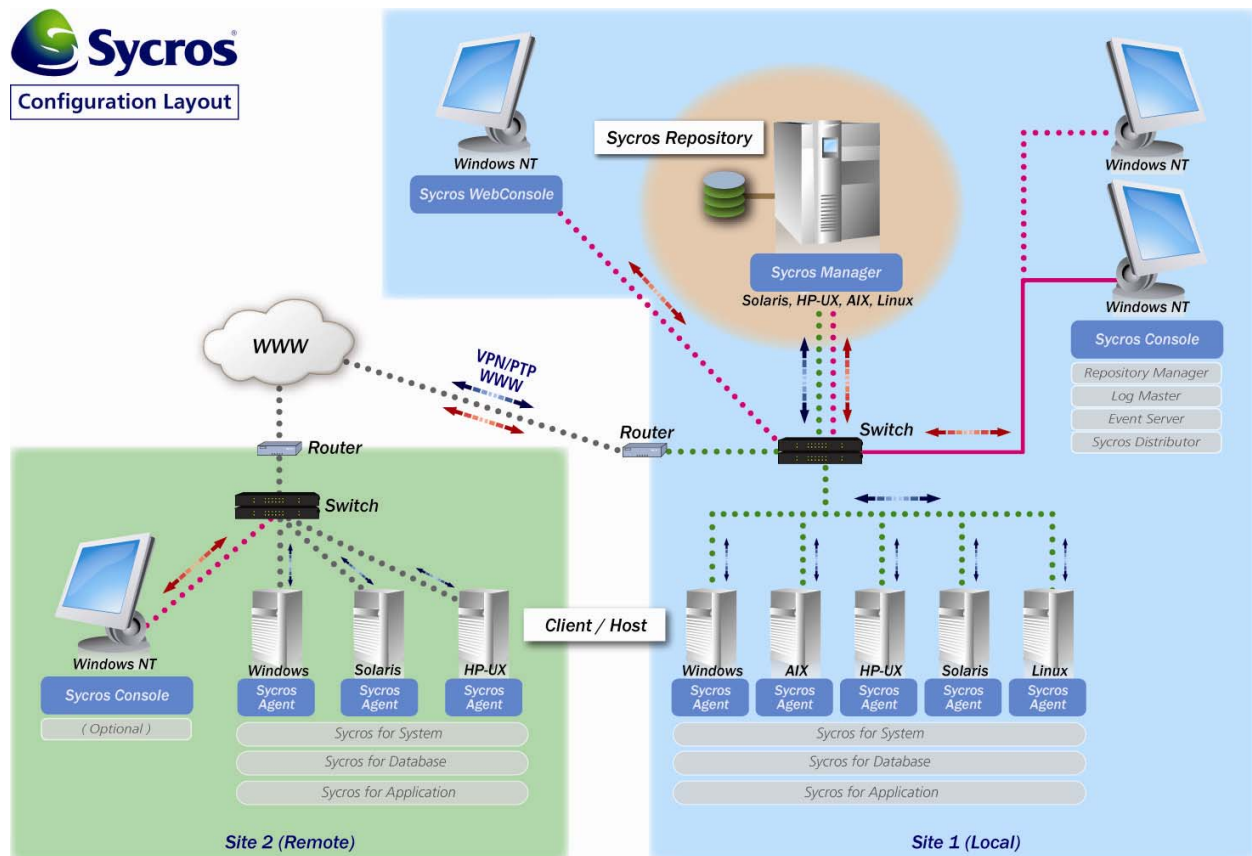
Sycros®

Configuration Layout

Windows NT

Sycros WebConsole

Sycros Repository

Sycros Manager

Solaris, HP-UX, AIX, Linux

Windows NT

Windows NT

Sycros Console

Repository Manager

Log Master

Event Server

Sycros Distributor

WWW

VPN/PTP WWW

Router

Router

Switch

Switch

Client / Host

Windows NT

Sycros Console

( Optional )

Windows

Sycros Agent

Solaris

Sycros Agent

HP-UX

Sycros Agent

Sycros for System

Sycros for Database

Sycros for Application

Windows

Sycros Agent

AIX

Sycros Agent

HP-UX

Sycros Agent

Solaris

Sycros Agent

Linux

Sycros Agent

Sycros for System

Sycros for Database

Sycros for Application

Site 2 (Remote)

Site 1 (Local)